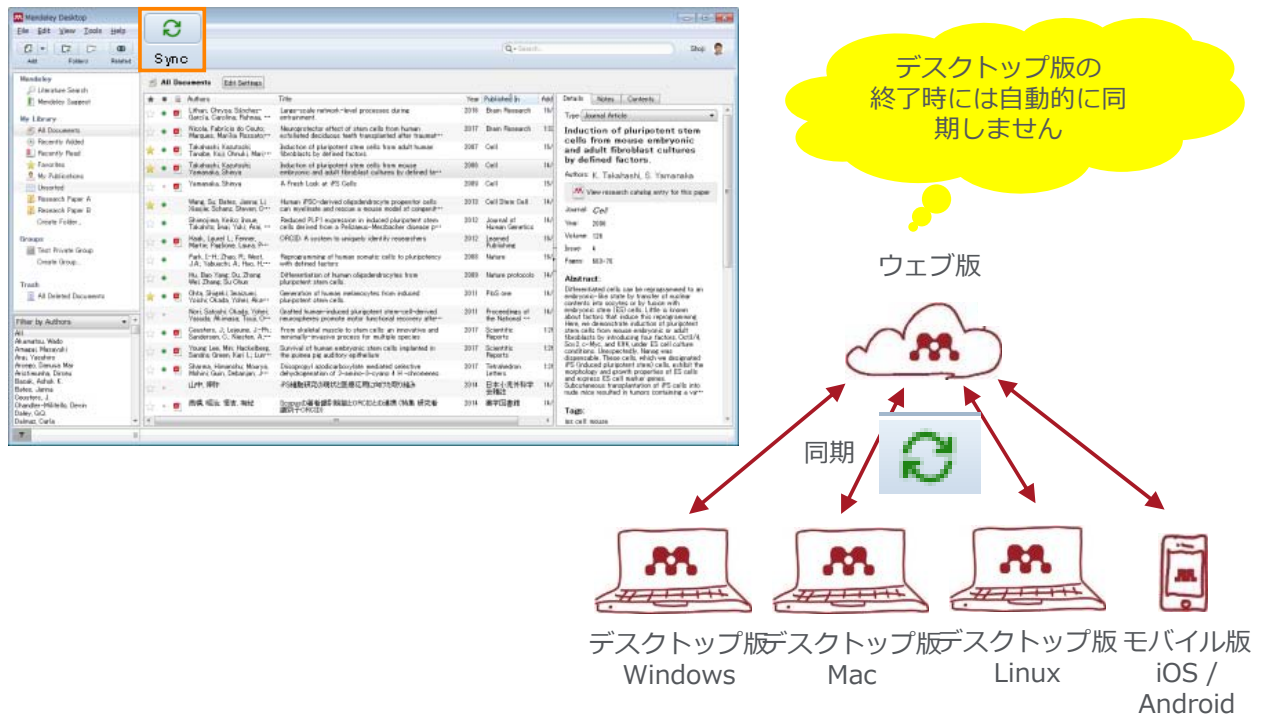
Mendeley Desktop

File Edit View Tools Help

Add Folders Related

Sync

Mendeley
Literature Search
Mendeley Suggest

My Library
All Documents
Recently Added
Recently Read
Favorites
My Publications
Unsorted
Research Paper A
Research Paper B
Create Folder...

Groups
Test Private Group
Create Group...

Trash
All Deleted Documents

Filter by Authors

All Documents Edit Settings

| Authors | Title | Year | Published In |
|---|---|---|---|
| Lifhers, Olmyos Sánchez; García, Carolina; Fisheas | Large-scale network-level processes during entrainment | 2016 | Brain Research |
| Nicola, Fabricio do Couto; Marques, Marilia Rossato | Neuroprotector effect of stem cells from human exfoliated deciduous teeth transplanted after traumat | 2017 | Brain Research |
| Takahashi, Kazutoshi; Tanabe, Koji; Ohnuki, Mari | Induction of pluripotent stem cells from adult human fibroblasts by defined factors. | 2007 | Cell |
| Takahashi, Kazutoshi; Yamanaka, Shinya | Induction of pluripotent stem cells from mouse embryonic and adult fibroblast cultures by defined fa | 2006 | Cell |
| Yamanaka, Shinya | A Fresh Look at iPS Cells | 2009 | Cell |
| Wang, Su; Bates, Janna; Li, Xiaojie; Schanz, Steven | Human iPSC-derived oligodendrocyte progenitor cells can myelinate and rescue a mouse model of congenit | 2013 | Cell Stem Cell |
| Hu, Bao Yang; Du, Zhang; Wei Zhang, Su Chun | Differentiation of human oligodendrocytes from pluripotent stem cells | 2009 | Nature protocols |
| Haak, Laurel L.; Fenner, Martin; Paglione, Laura | ORCID: A system to uniquely identify researchers | 2012 | Learned Publishing |
| Park, I-H; Zhao, R; West, J.A.; Yabuuchi, A; Huo, H | Reprogramming of human somatic cells to pluripotency with defined factors | 2008 | Nature |
| Ohta, Shigeki; Imaizumi, Yoichi; Okada, Yohei; Akam | Generation of human melanocytes from induced pluripotent stem cells. | 2011 | PloS one |
| Nori, Satoshi; Okada, Yohei; Yasuda, Akimasa; Tsuji, O | Grafted human-induced pluripotent stem-cell-derived neurospheres promote motor functional recovery after | 2011 | Proceedings of the National |
| Coesters, J.; Lejeune, J.-Ph.; Sanderson, C.; Nesten, A. | From skeletal muscle to stem cells: an innovative and minimally-invasive process for multiple species | 2017 | Scientific Reports |
| Young Lee, Min; Hackelberg, Sandra; Green, Kari L.; Lun | Survival of human embryonic stem cells implanted in the guinea pig auditory epithelium | 2017 | Scientific Reports |
| Sharma, Himanshu; Mourya, Mohan; Guin, Debanjan; J | Diisopropyl azodicarboxylate mediated selective dehydrogenation of 2-amino-3-cyano 4 H-chromenes | 2017 | Tetrahedron Letters |

Details Notes Contents
Type: Journal Article
Induction of pluripotent stem cells from mouse embryonic and adult fibroblast cultures by defined factors.
Authors: K. Takahashi, S. Yamanaka
View research catalog entry for this paper
Journal: Cell
Year: 2006
Volume: 126
Issue: 4
Pages: 663-76
Abstract:
Tags:

デスクトップ版の終了時には自動的に同期しません

ウェブ版

同期

デスクトップ版 Windows
デスクトップ版 Mac
デスクトップ版 Linux
モバイル版 iOS / Android